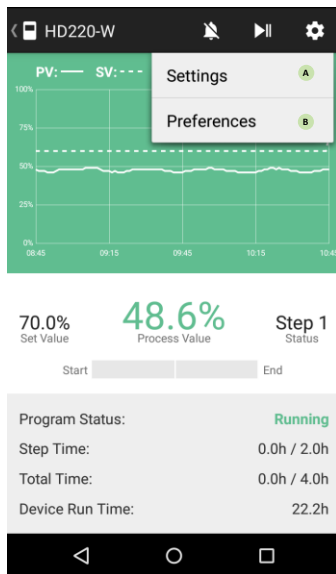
HD220-W

PV: —— SV: - - -

Settings A

Preferences B

100%
75%
50%
25%
0%

08:45 09:15 09:45 10:15 10:45

70.0%
Set Value

48.6%
Process Value

Step 1
Status

Start End

Program Status: Running

Step Time: 0.0h / 2.0h

Total Time: 0.0h / 4.0h

Device Run Time: 22.2h